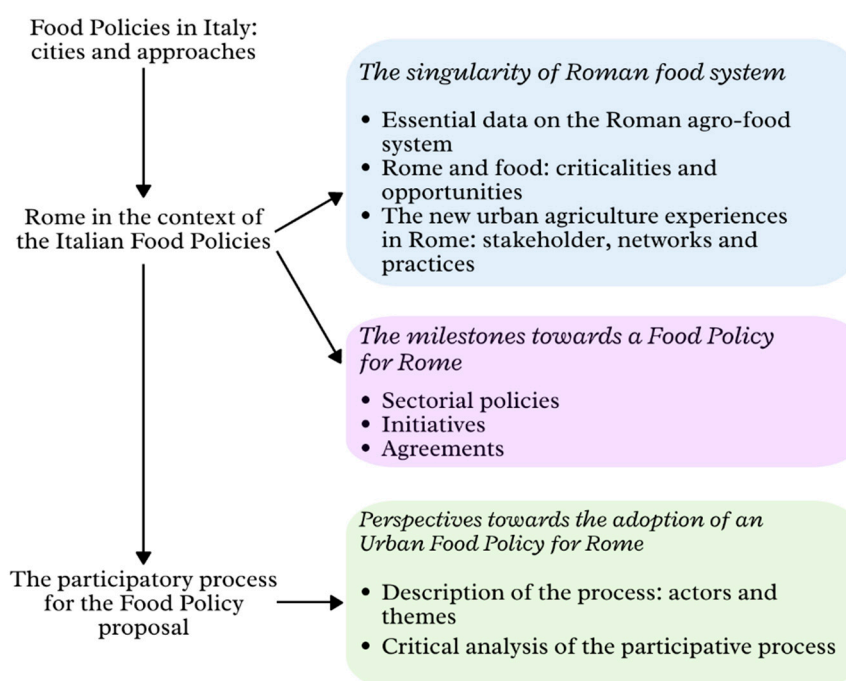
Food Policies in Italy: cities and approaches

Rome in the context of the Italian Food Policies

The participatory process for the Food Policy proposal

The singularity of Roman food system

• Essential data on the Roman agro-food system
• Rome and food: criticalities and opportunities
• The new urban agriculture experiences in Rome: stakeholder, networks and practices

The milestones towards a Food Policy for Rome

• Sectorial policies
• Initiatives
• Agreements

Perspectives towards the adoption of an Urban Food Policy for Rome

• Description of the process: actors and themes
• Critical analysis of the participative process